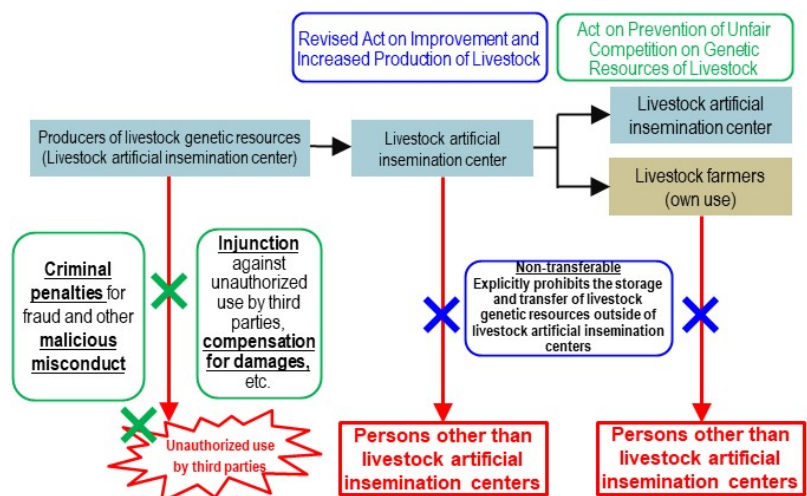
Revised Act on Improvement and Increased Production of Livestock

Act on Prevention of Unfair Competition on Genetic Resources of Livestock

Producers of livestock genetic resources (Livestock artificial insemination center)

Livestock artificial insemination center

Livestock artificial insemination center

Livestock farmers (own use)

Criminal penalties for fraud and other malicious misconduct

Injunction against unauthorized use by third parties, compensation for damages, etc.

Non-transferable
Explicitly prohibits the storage and transfer of livestock genetic resources outside of livestock artificial insemination centers

Unauthorized use by third parties

Persons other than livestock artificial insemination centers

Persons other than livestock artificial insemination centers